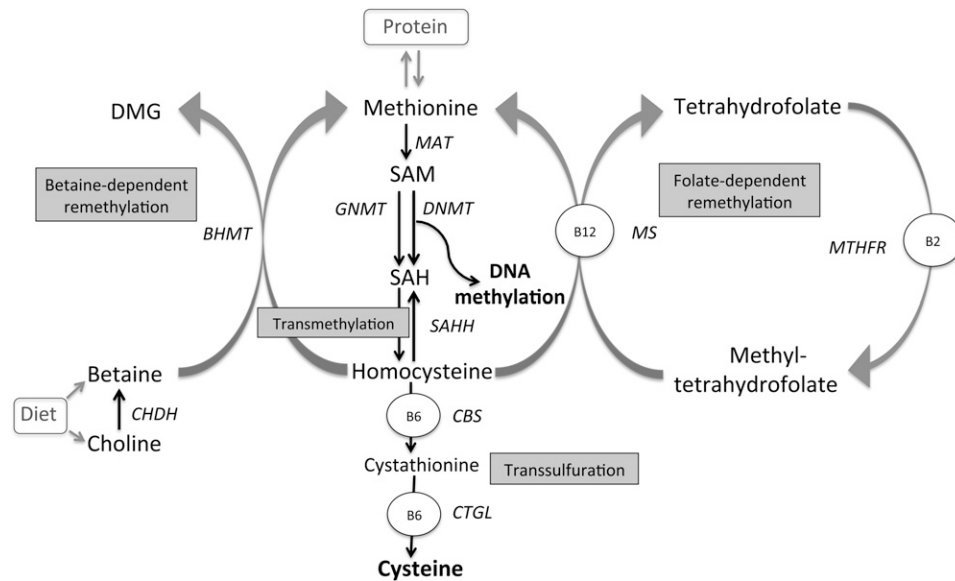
Protein

DMG

Methionine

Tetrahydrofolate

MAT

SAM

Betaine-dependent remethylation

Folate-dependent remethylation

GNMT

DNMT

BHMT

B12

MS

MTHFR

B2

SAH

DNA methylation

Transmethylation

SAHH

Betaine

Homocysteine

Methyl-tetrahydrofolate

Diet

CHDH

Choline

B6

CBS

Cystathionine

Transsulfuration

B6

CTGL

Cysteine